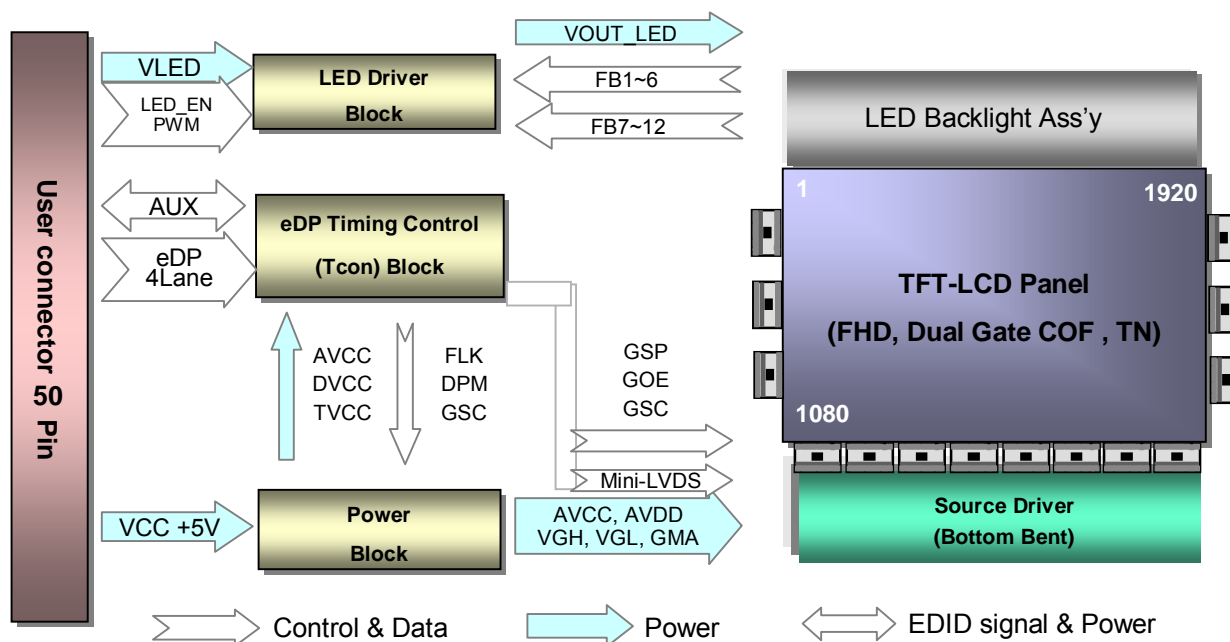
User connector 50 Pin

VLED

LED_EN PWM

LED Driver Block

VOUT_LED

FB1~6

FB7~12

LED Backlight Ass'y

AUX

eDP 4Lane

eDP Timing Control (Tcon) Block

AVCC DVCC TVCC

FLK DPM GSC

GSP GOE GSC

Mini-LVDS

1

1920

TFT-LCD Panel

(FHD, Dual Gate COF , TN)

1080

VCC +5V

Power Block

AVCC, AVDD VGH, VGL, GMA

Source Driver (Bottom Bent)

Control & Data

Power

EDID signal & Power